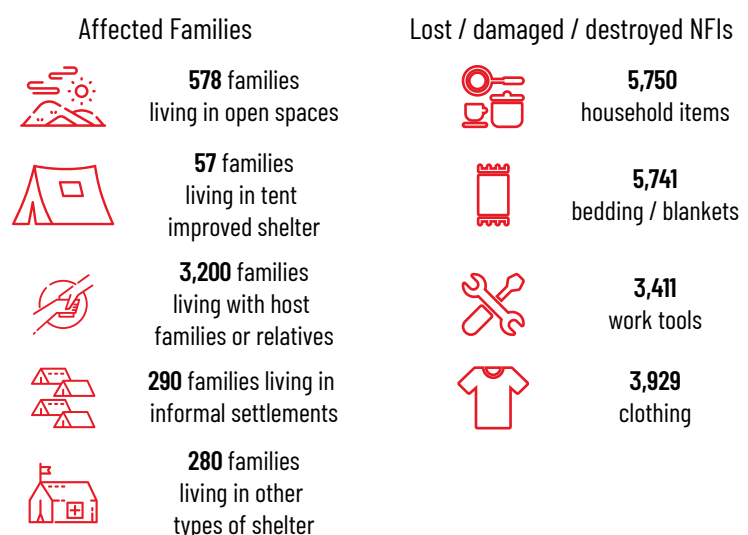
Affected Families

**578** families living in open spaces

**57** families living in tent improved shelter

**3,200** families living with host families or relatives

**290** families living in informal settlements

**280** families living in other types of shelter

Lost / damaged / destroyed NFIs

**5,750** household items

**5,741** bedding / blankets

**3,411** work tools

**3,929** clothing